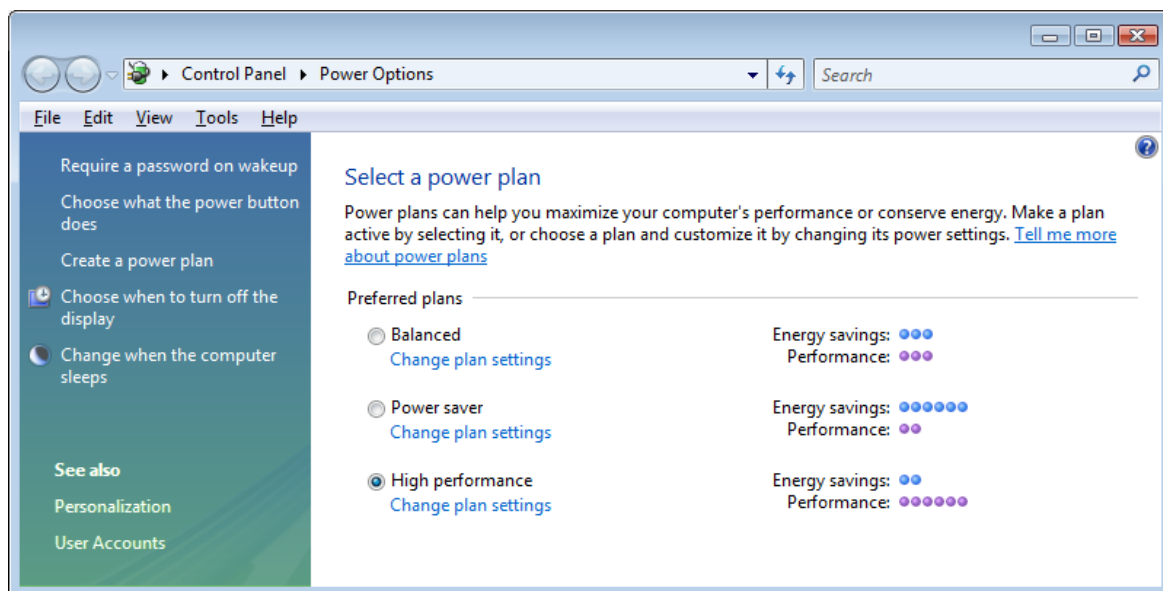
Control Panel ▸ Power Options

Search

File Edit View Tools Help

Require a password on wakeup

Choose what the power button does

Create a power plan

Choose when to turn off the display

Change when the computer sleeps

See also

Personalization

User Accounts

Select a power plan

Power plans can help you maximize your computer's performance or conserve energy. Make a plan active by selecting it, or choose a plan and customize it by changing its power settings. Tell me more about power plans

Preferred plans

Balanced
Change plan settings

Energy savings:
Performance:

Power saver
Change plan settings

Energy savings:
Performance:

High performance
Change plan settings

Energy savings:
Performance: